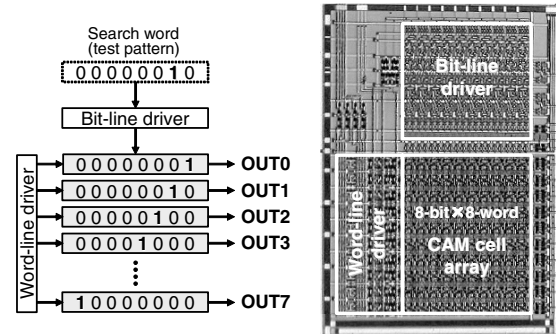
Search word
(test pattern)
0 0 0 0 0 0 1 0

Bit-line driver

Word-line driver

0 0 0 0 0 0 0 1 → OUT0
0 0 0 0 0 0 1 0 → OUT1
0 0 0 0 0 1 0 0 → OUT2
0 0 0 0 1 0 0 0 → OUT3
⋮
1 0 0 0 0 0 0 0 → OUT7

Bit-line driver

Word-line driver

8-bit×8-word
CAM cell array